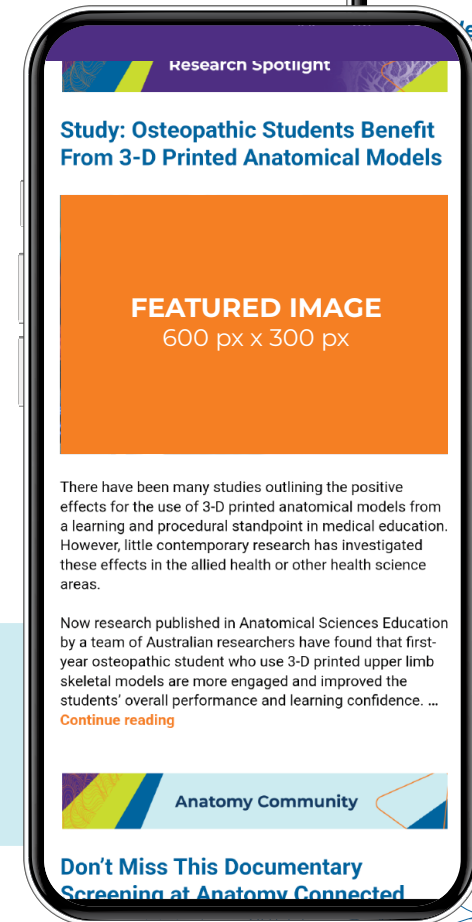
Research Spotlight

Study: Osteopathic Students Benefit From 3-D Printed Anatomical Models

FEATURED IMAGE
600 px x 300 px

There have been many studies outlining the positive effects for the use of 3-D printed anatomical models from a learning and procedural standpoint in medical education. However, little contemporary research has investigated these effects in the allied health or other health science areas.

Now research published in Anatomical Sciences Education by a team of Australian researchers have found that first-year osteopathic student who use 3-D printed upper limb skeletal models are more engaged and improved the students' overall performance and learning confidence. ... Continue reading

Anatomy Community

Don't Miss This Documentary Screening at Anatomy Connected